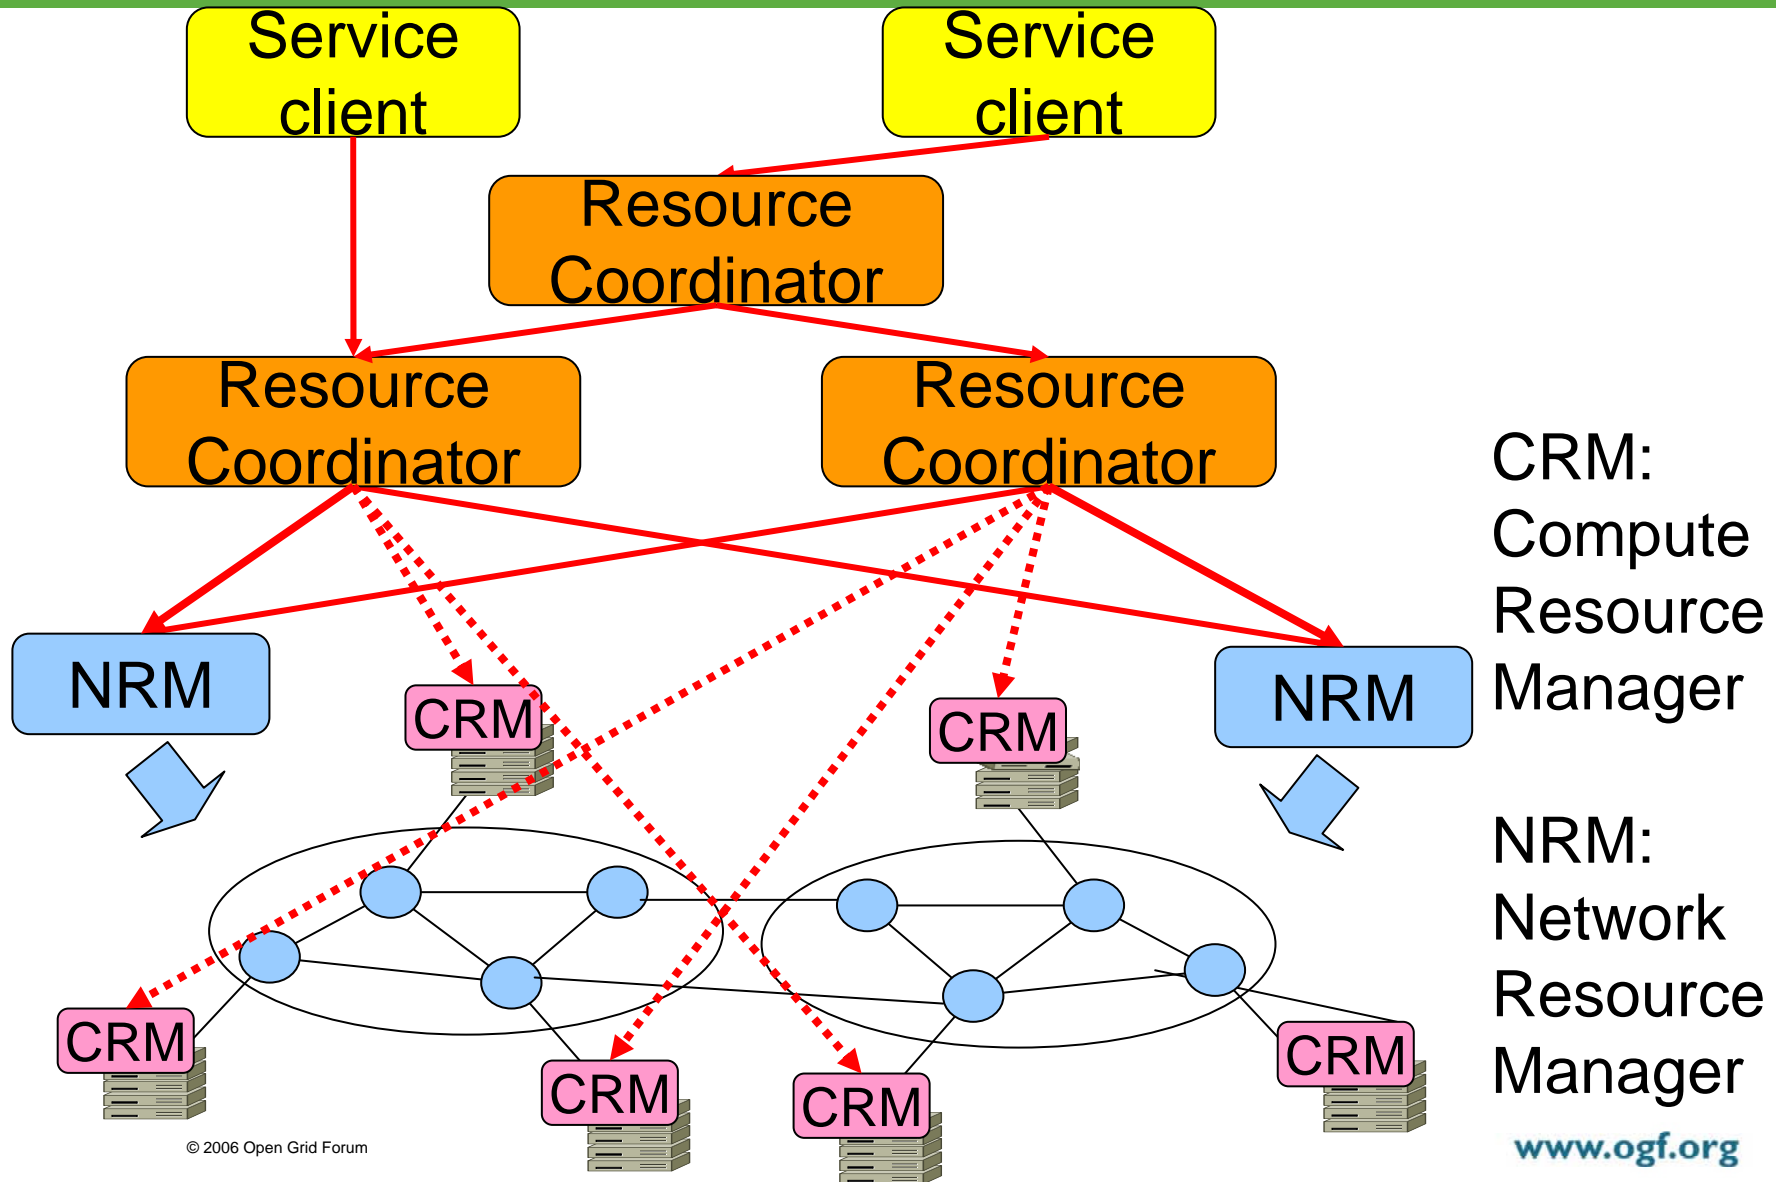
Service client

Service client

Resource Coordinator

Resource Coordinator

Resource Coordinator

NRM

CRM

CRM

NRM

CRM

CRM

CRM

CRM

CRM: Compute Resource Manager

NRM: Network Resource Manager

© 2006 Open Grid Forum

www.ogf.org